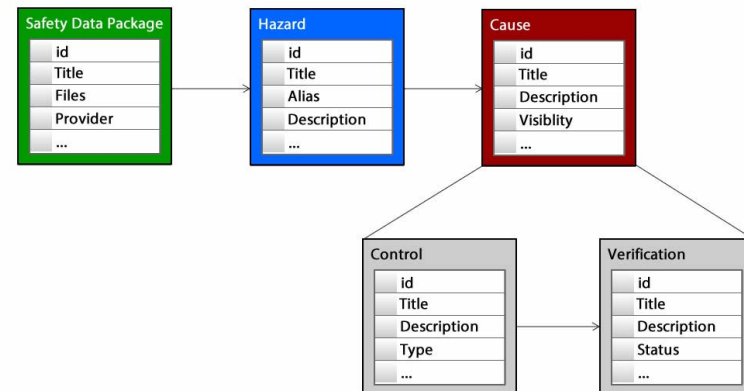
Safety Data Package
id
Title
Files
Provider
...

Hazard
id
Title
Alias
Description
...

Cause
id
Title
Description
Visiblity
...

Control
id
Title
Description
Type
...

Verification
id
Title
Description
Status
...